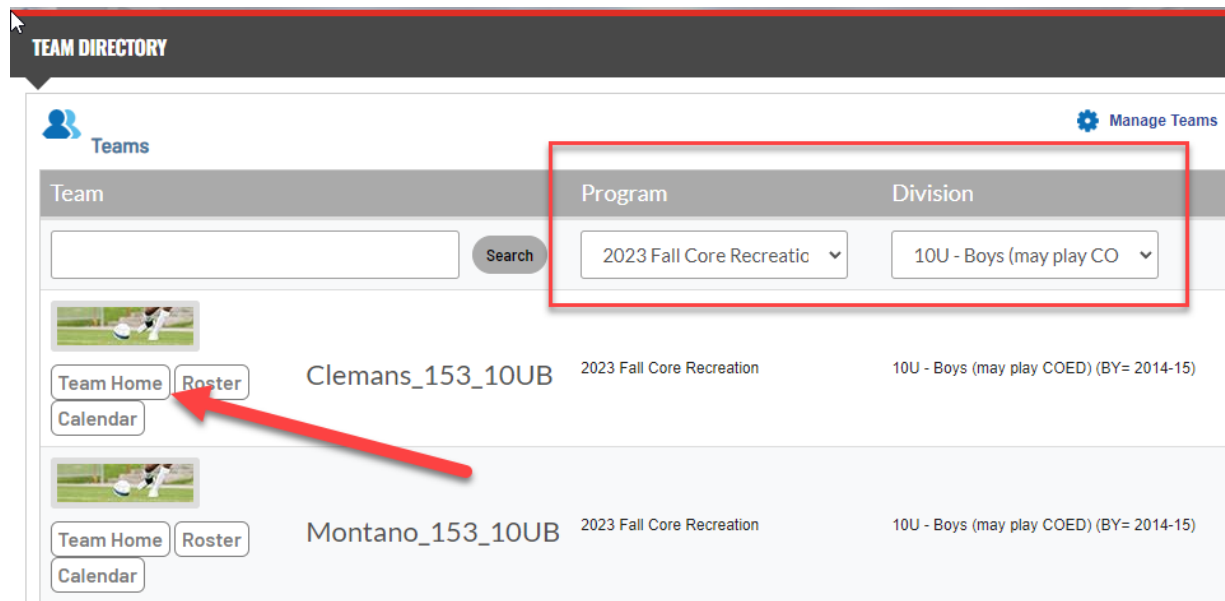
TEAM DIRECTORY

Teams

Manage Teams

| Team | | Program | Division |
|---|---|---|---|
| Search | | 2023 Fall Core Recreatio | 10U - Boys (may play CO |
| Team Home Roster Calendar | Clemans_153_10UB | 2023 Fall Core Recreation | 10U - Boys (may play COED) (BY= 2014-15) |
| Team Home Roster Calendar | Montano_153_10UB | 2023 Fall Core Recreation | 10U - Boys (may play COED) (BY= 2014-15) |